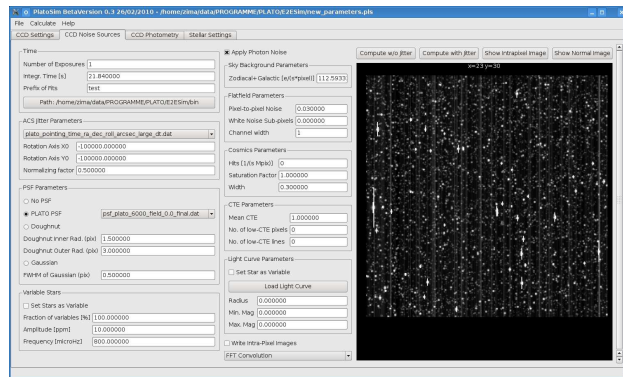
PlatoSim BetaVersion 0.3 26/02/2010 - /home/zima/data/PROGRAMME/PLATO/E2ESim/new_parameters.pls

File Calculate Help

CCD Settings | CCD Noise Sources | CCD Photometry | Stellar Settings

Time
Number of Exposures 1
Integr. Time [s] 21.840000
Prefix of Fits test
Path: /home/zima/data/PROGRAMME/PLATO/E2ESim/bin

ACS Jitter Parameters
plato_pointing_time_ra_dec_roll_arcsec_large_dt.dat
Rotation Axis X0 -100000.000000
Rotation Axis Y0 -100000.000000
Normalizing factor 0.500000

PSF Parameters
No PSF
PLATO PSF psf_plato_6000_field_0.0_final.dat
Doughnut
Doughnut Inner Rad. (pix) 1.500000
Doughnut Outer Rad. (pix) 3.000000
Gaussian
FWHM of Gaussian (pix) 0.500000

Variable Stars
Set Stars as Variable
Fraction of variables [%] 100.000000
Amplitude [ppm] 10.000000
Frequency [microHz] 800.000000

Apply Photon Noise

Sky Background Parameters
Zodiacal+Galactic [e/(s*pixel)] 112.5933

Flatfield Parameters
Pixel-to-pixel Noise 0.030000
White Noise Sub-pixels 0.000000
Channel width 1

Cosmics Parameters
Hits [1/(s Mpix)] 0
Saturation Factor 1.000000
Width 0.300000

CTE Parameters
Mean CTE 1.000000
No. of low-CTE pixels 0
No. of low-CTE lines 0

Light Curve Parameters
Set Star as Variable
Load Light Curve
Radius 0.000000
Min. Mag 0.000000
Max. Mag 0.000000

Write Intra-Pixel Images
FFT Convolution

Compute w/o Jitter | Compute with Jitter | Show Intrapixel Image | Show Normal Image

x=23 y=30